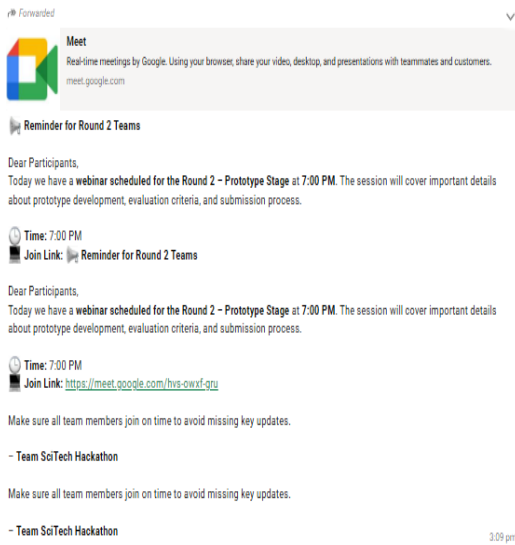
Forwarded

Meet
Real-time meetings by Google. Using your browser, share your video, desktop, and presentations with teammates and customers.
meet.google.com

Reminder for Round 2 Teams

Dear Participants,
Today we have a webinar scheduled for the Round 2 – Prototype Stage at 7:00 PM. The session will cover important details about prototype development, evaluation criteria, and submission process.

Time: 7:00 PM
Join Link: Reminder for Round 2 Teams

Dear Participants,
Today we have a webinar scheduled for the Round 2 – Prototype Stage at 7:00 PM. The session will cover important details about prototype development, evaluation criteria, and submission process.

Time: 7:00 PM
Join Link: https://meet.google.com/hvs-owxf-gru

Make sure all team members join on time to avoid missing key updates.

– Team SciTech Hackathon

Make sure all team members join on time to avoid missing key updates.

– Team SciTech Hackathon

3:09 pm